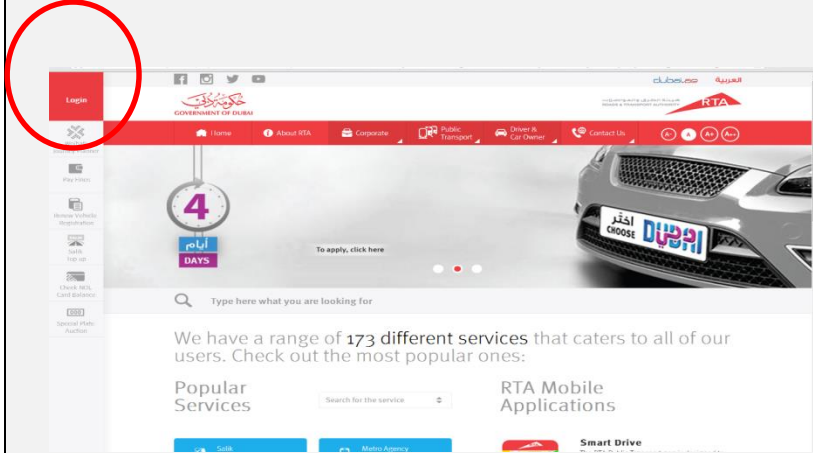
Login

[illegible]

Pay Fines

Renew Vehicle Registration

Salik Top up

Check NOL Card Balance

Special Plate Auction

dubai.ae العربية

حكومة دبي
GOVERNMENT OF DUBAI

RTA

Home | About RTA | Corporate | Public Transport | Driver & Car Owner | Contact Us | A- A A+ A++

4
أيام
DAYS

To apply, click here

اختر
CHOOSE
DUBAI

Type here what you are looking for

We have a range of 173 different services that caters to all of our users. Check out the most popular ones:

Popular Services

Search for the service

RTA Mobile Applications

Salik

Metro Agency

Smart Drive